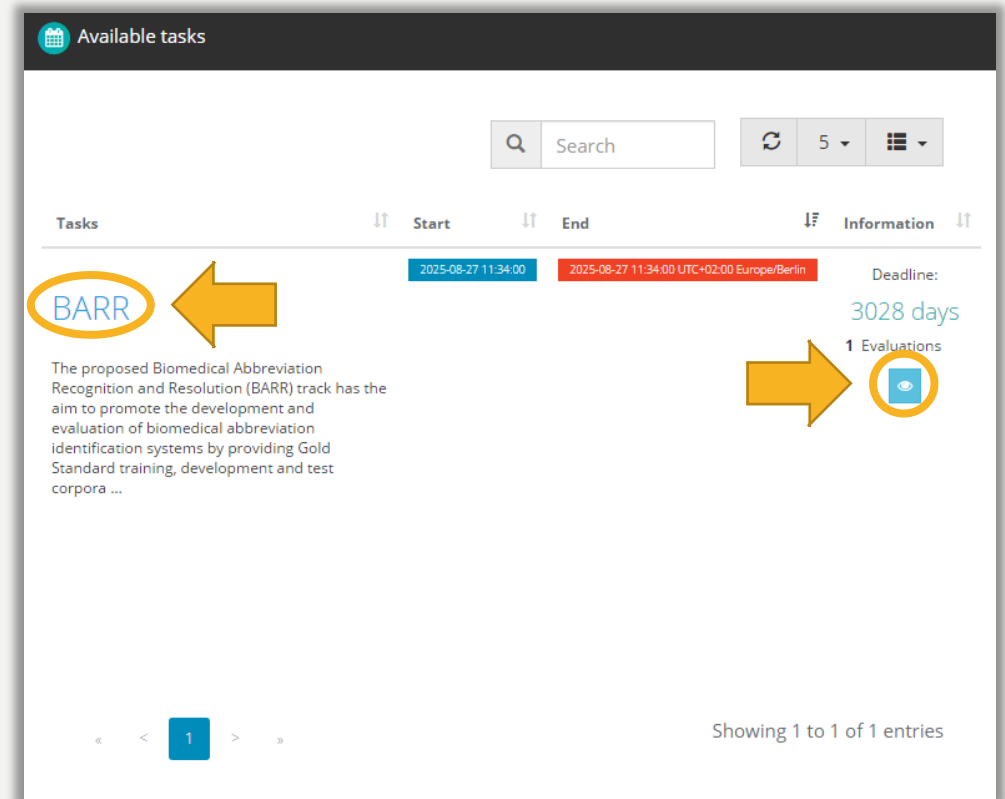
Available tasks

Search

5

| Tasks | Start | End | Information |
|---|---|---|---|
| BARR<br>The proposed Biomedical Abbreviation Recognition and Resolution (BARR) track has the aim to promote the development and evaluation of biomedical abbreviation identification systems by providing Gold Standard training, development and test corpora ... | 2025-08-27 11:34:00 | 2025-08-27 11:34:00 UTC+02:00 Europe/Berlin | Deadline:<br>3028 days<br>1 Evaluations |

« ‹ 1 › »

Showing 1 to 1 of 1 entries